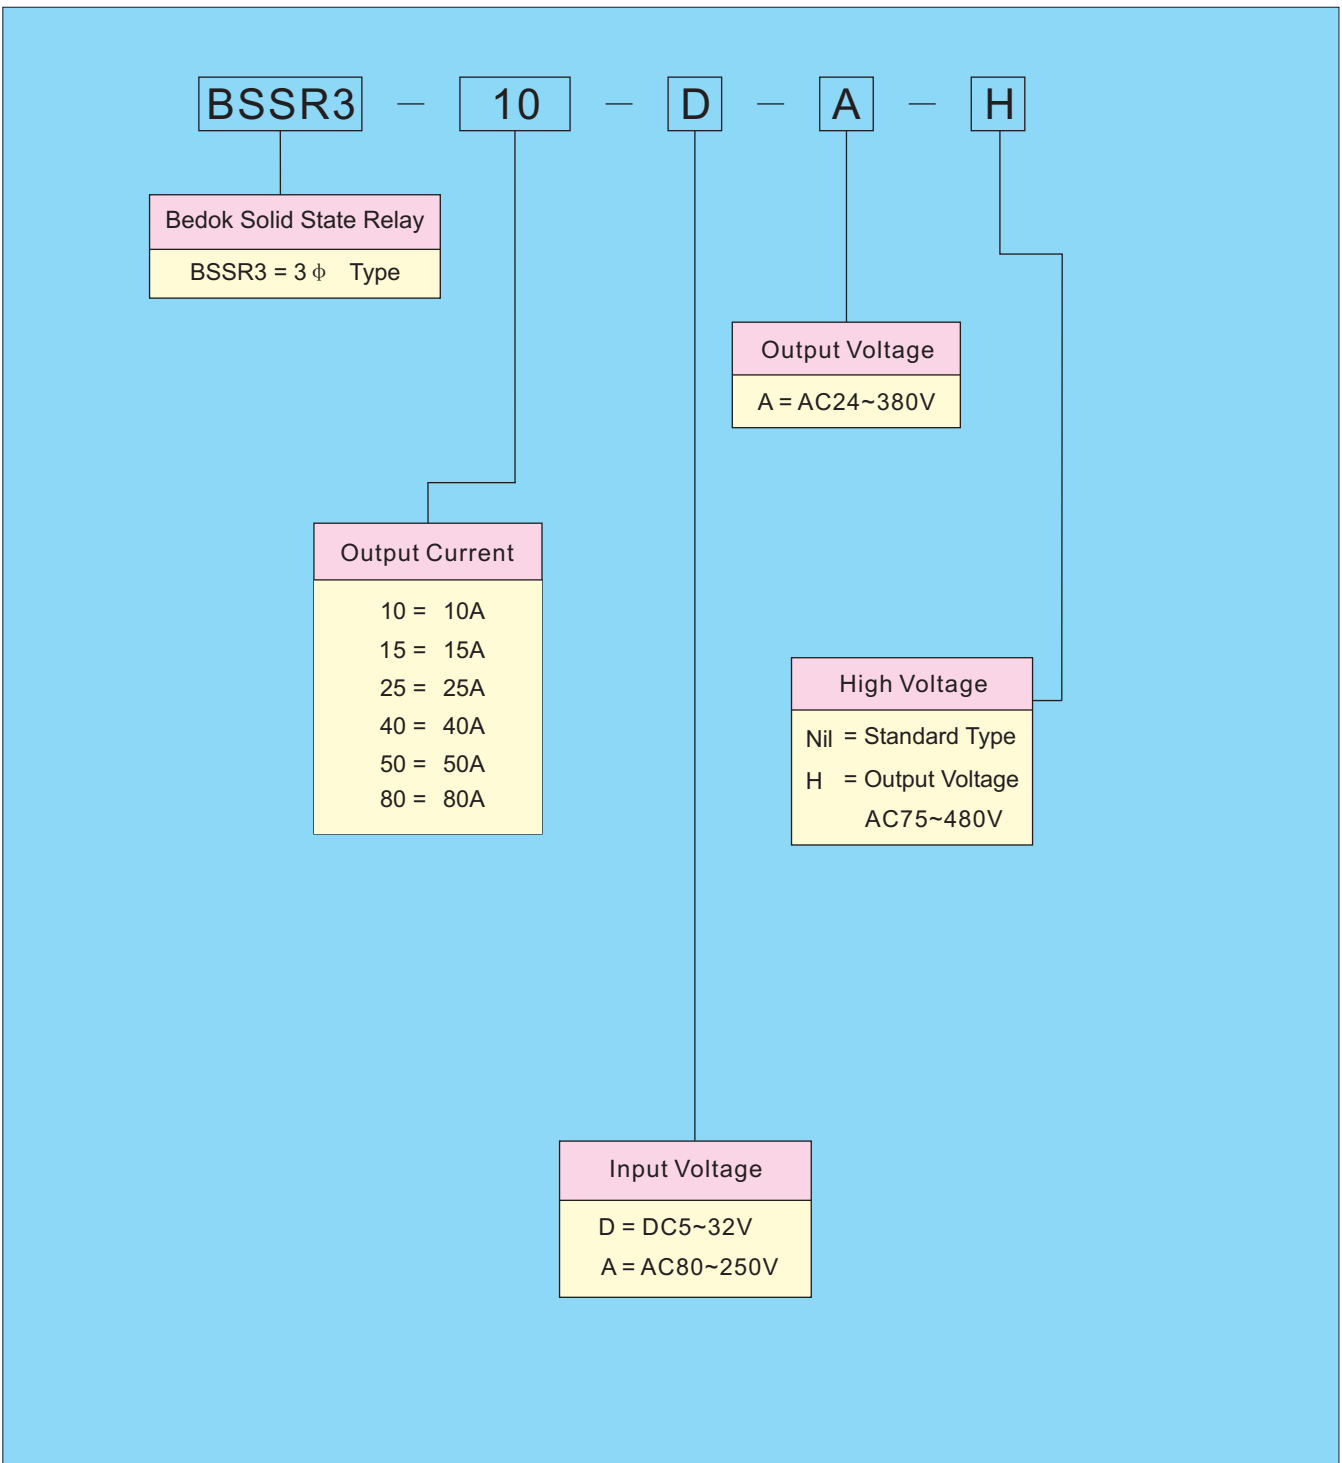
BSSR3 — 10 — D — A — H

Bedok Solid State Relay

BSSR3 = 3 $\phi$ Type

Output Voltage

A = AC24~380V

Output Current

10 = 10A
15 = 15A
25 = 25A
40 = 40A
50 = 50A
80 = 80A

High Voltage

Nil = Standard Type
H = Output Voltage AC75~480V

Input Voltage

D = DC5~32V
A = AC80~250V